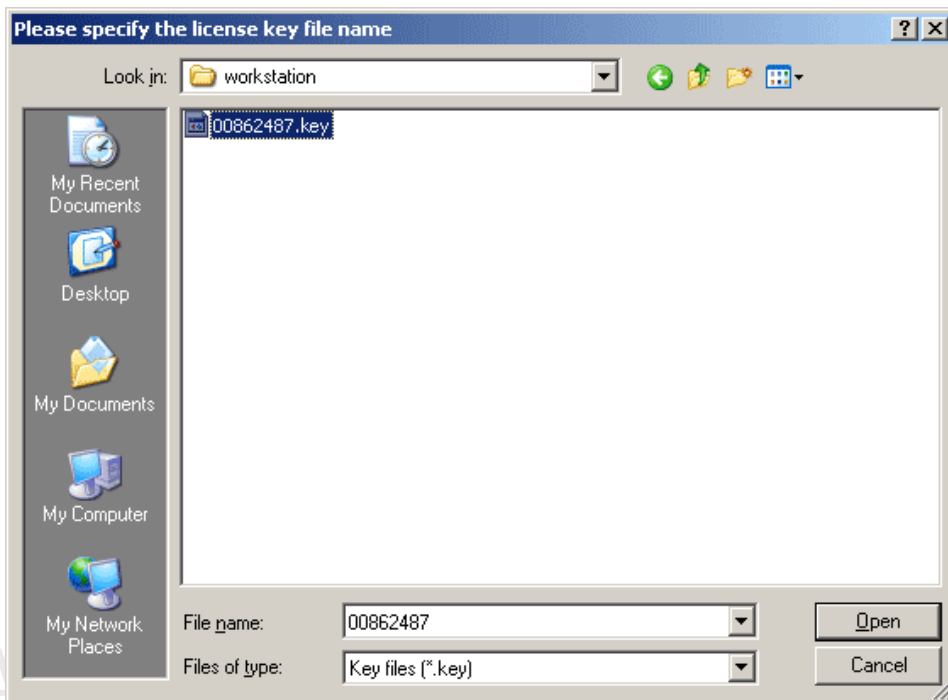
Please specify the license key file name

?

X

Look in: workstation

00862487.key

My Recent Documents

Desktop

My Documents

My Computer

My Network Places

File name: 00862487

Files of type: Key files (*.key)

Open

Cancel